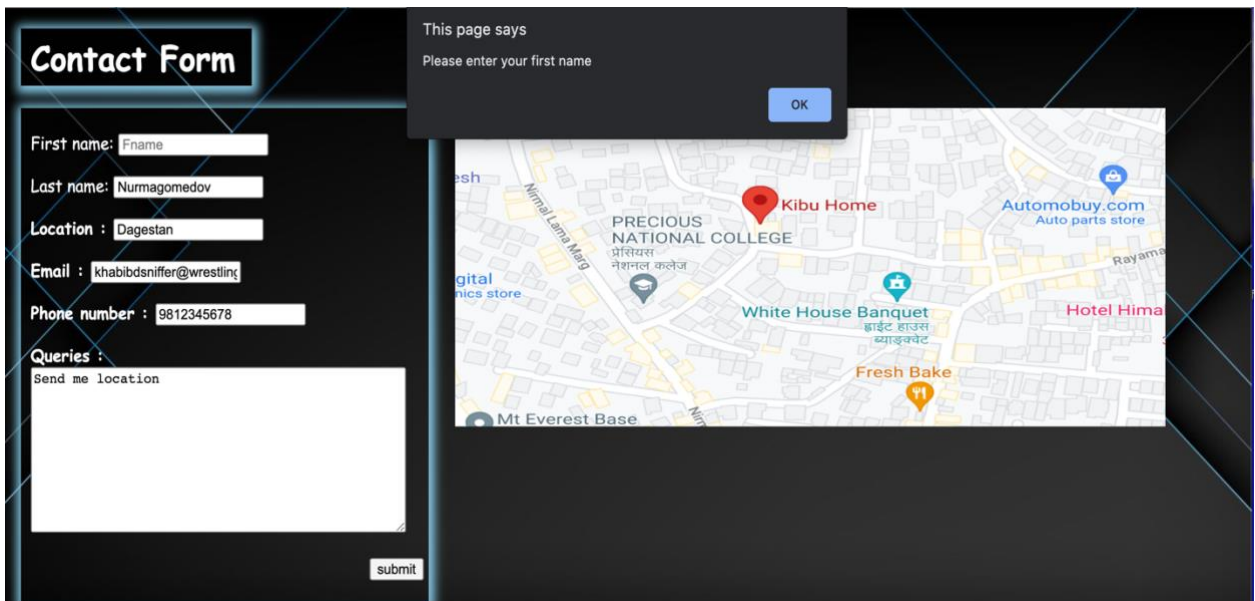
Contact Form

First name: Fname

Last name: Nurmagomedov

Location : Dagestan

Email : khabibdsniffer@wrestling

Phone number : 9812345678

Queries :

Send me location

submit

This page says

Please enter your first name

OK

esh

Nirmal Lama Marg

PRECIOUS NATIONAL COLLEGE

प्रेसियस नेशनल कलेज

Kibu Home

Automobuy.com
Auto parts store

Rayama

igital
nics store

White House Banquet
व्हाइट हाउस ब्याङ्क्वेट

Hotel Hima

Fresh Bake

Mt Everest Base

Nir